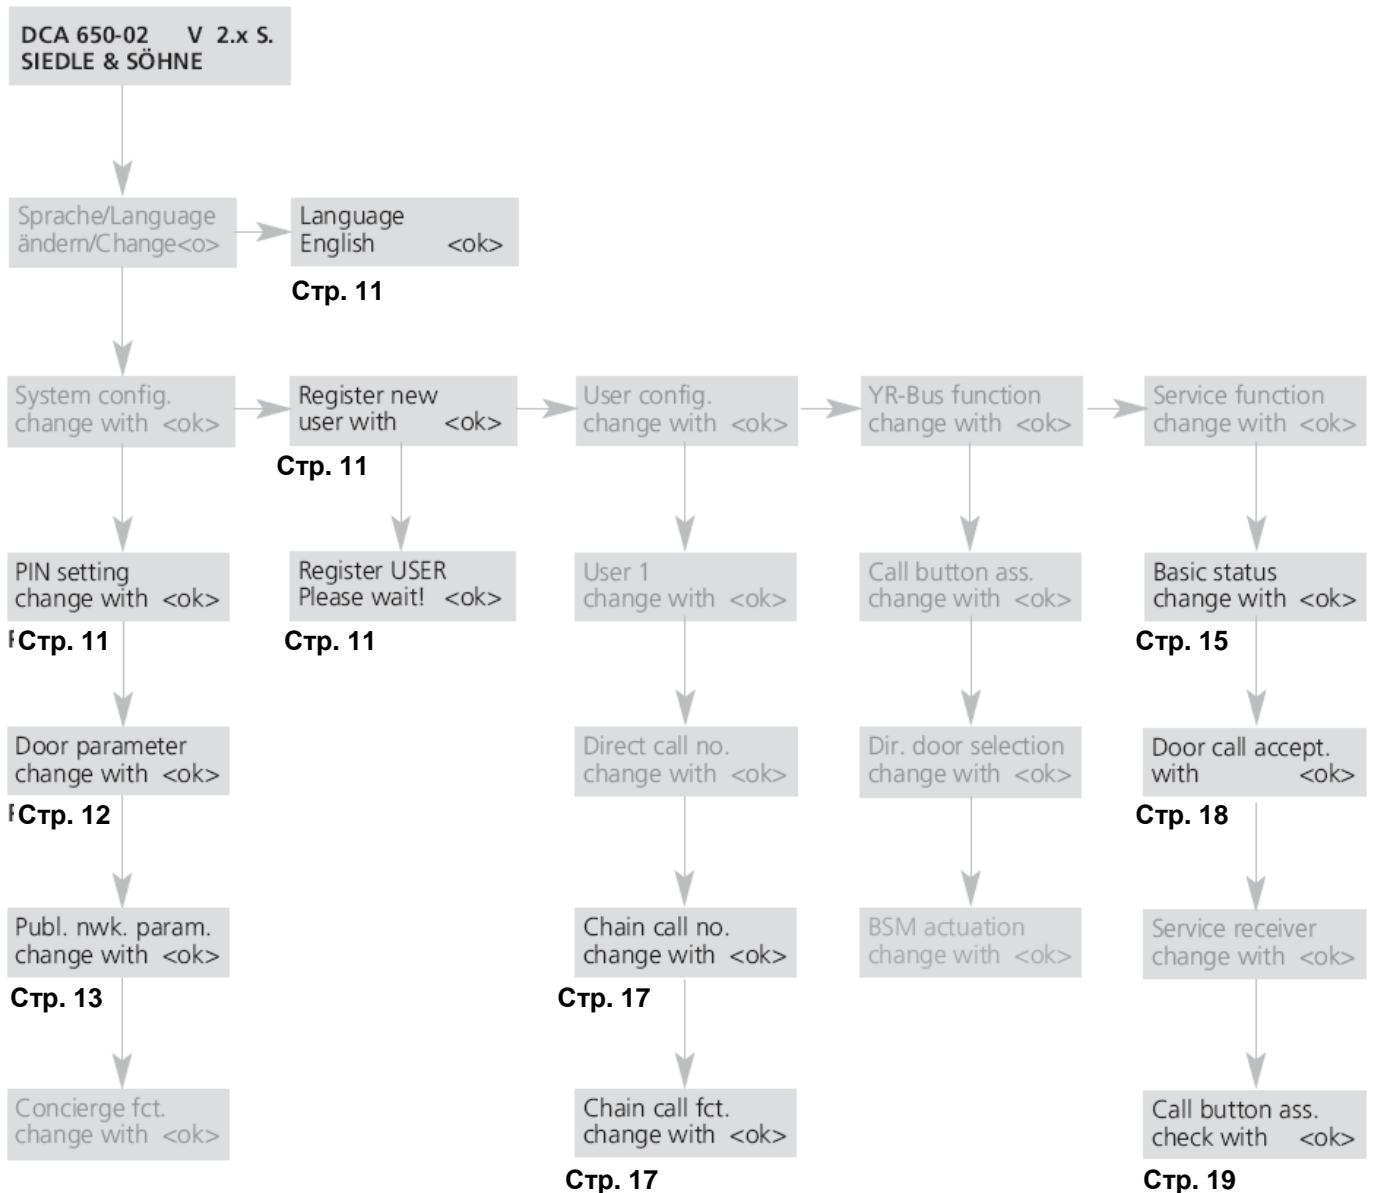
DCA 650-02 V 2.x S.
SIEDLE & SÖHNE

Sprache/Language ändern/Change<o>

Language
English <ok>

Стр. 11

System config. change with <ok>

Register new user with <ok>

Стр. 11

User config. change with <ok>

YR-Bus function change with <ok>

Service function change with <ok>

PIN setting change with <ok>

Стр. 11

Door parameter change with <ok>

Стр. 12

Publ. nwk. param. change with <ok>

Стр. 13

Concierge fct. change with <ok>

Register USER Please wait! <ok>

Стр. 11

User 1 change with <ok>

Direct call no. change with <ok>

Chain call no. change with <ok>

Стр. 17

Chain call fct. change with <ok>

Стр. 17

Call button ass. change with <ok>

Dir. door selection change with <ok>

BSM actuation change with <ok>

Basic status change with <ok>

Стр. 15

Door call accept. with <ok>

Стр. 18

Service receiver change with <ok>

Call button ass. check with <ok>

Стр. 19